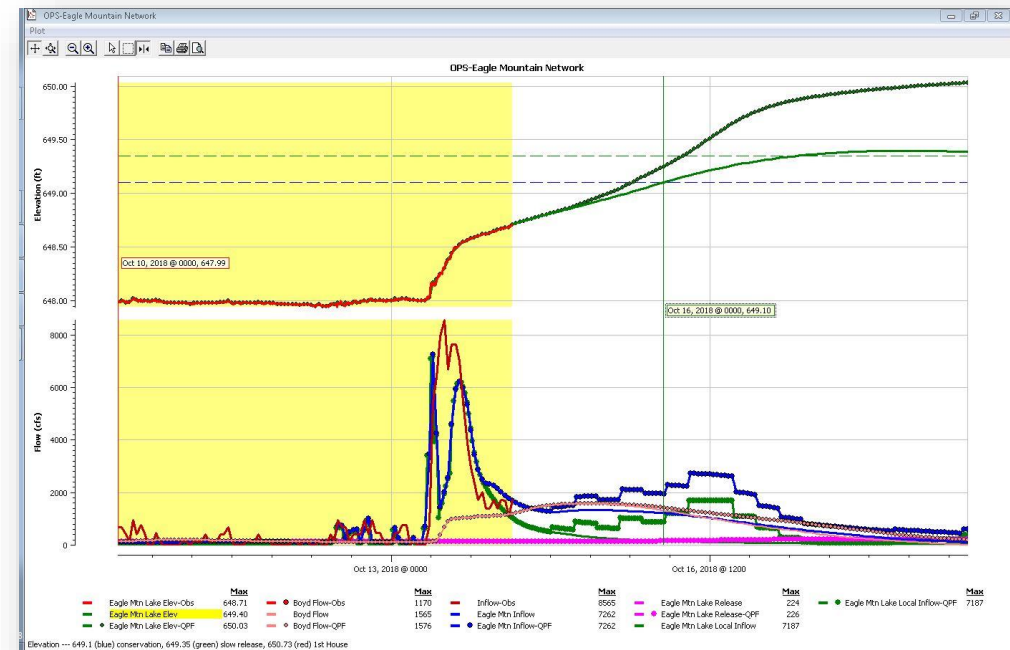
OPS-Eagle Mountain Network

Plot

OPS-Eagle Mountain Network

650.00
649.50
649.00
648.50
648.00

Elevation (ft)

Oct 10, 2018 @ 0000, 647.99

Oct 16, 2018 @ 0000, 649.10

8000
6000
4000
2000
0

Flow (cfs)

Oct 13, 2018 @ 0000

Oct 16, 2018 @ 1200

| | Max | | Max | | Max | | Max | | Max |
|---|---|---|---|---|---|---|---|---|---|
| Eagle Mtn Lake Elev-Obs | 648.71 | Boyd Flow-Obs | 1170 | Inflow-Obs | 8565 | Eagle Mtn Lake Release | 224 | Eagle Mtn Lake Local Inflow-QPF | 7187 |
| Eagle Mtn Lake Elev | 649.40 | Boyd Flow | 1565 | Eagle Mtn Inflow | 7262 | Eagle Mtn Lake Release-QPF | 226 | | |
| Eagle Mtn Lake Elev-QPF | 650.03 | Boyd Flow-QPF | 1576 | Eagle Mtn Inflow-QPF | 7262 | Eagle Mtn Lake Local Inflow | 7187 | | |

Elevation --- 649.1 (blue) conservation, 649.35 (green) slow release, 650.73 (red) 1st House